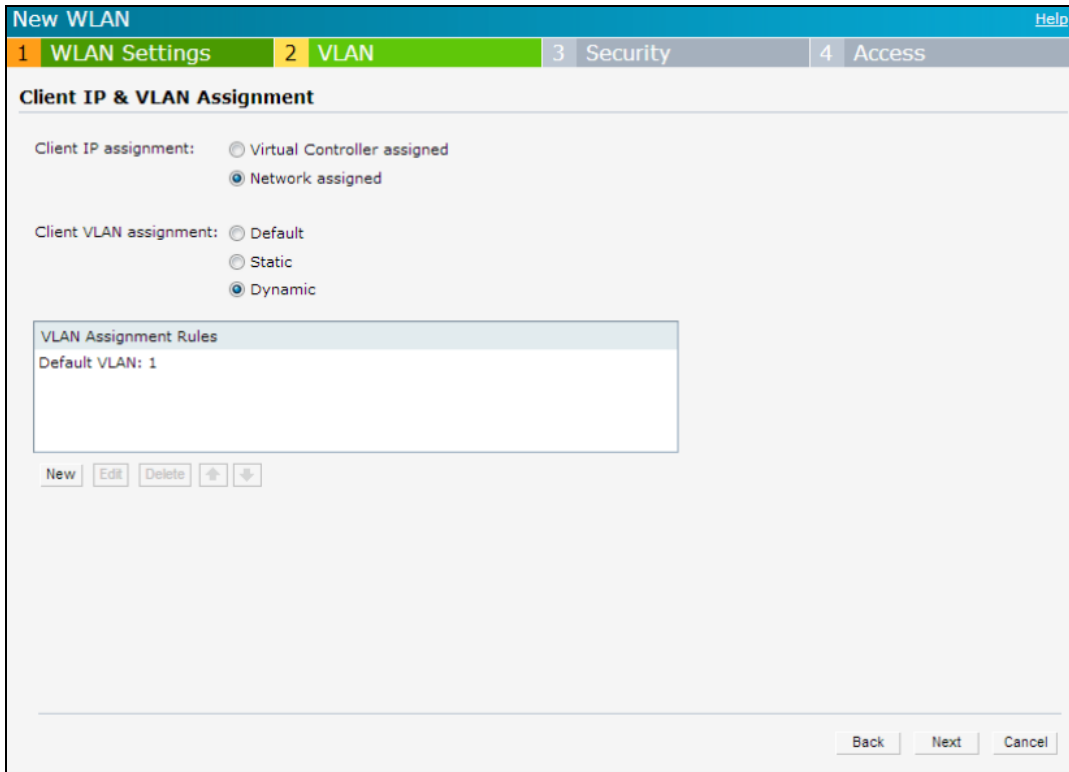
New WLAN

Help

1 WLAN Settings

2 VLAN

3 Security

4 Access

Client IP & VLAN Assignment

Client IP assignment: Virtual Controller assigned

Network assigned

Client VLAN assignment: Default

Static

Dynamic

VLAN Assignment Rules

Default VLAN: 1

New Edit Delete

Back Next Cancel